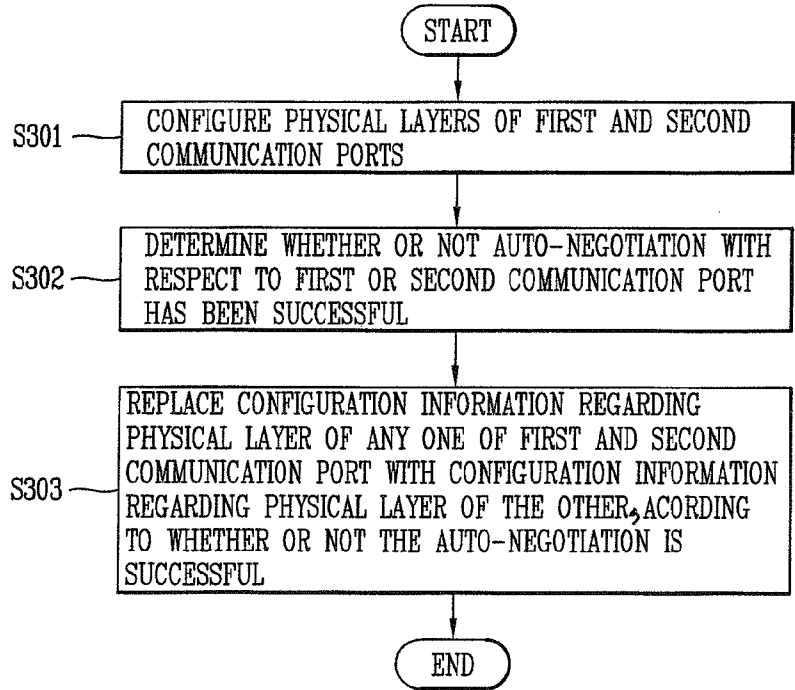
START

S301 CONFIGURE PHYSICAL LAYERS OF FIRST AND SECOND COMMUNICATION PORTS

S302 DETERMINE WHETHER OR NOT AUTO-NEGOTIATION WITH RESPECT TO FIRST OR SECOND COMMUNICATION PORT HAS BEEN SUCCESSFUL

S303 REPLACE CONFIGURATION INFORMATION REGARDING PHYSICAL LAYER OF ANY ONE OF FIRST AND SECOND COMMUNICATION PORT WITH CONFIGURATION INFORMATION REGARDING PHYSICAL LAYER OF THE OTHER, ACORDING TO WHETHER OR NOT THE AUTO-NEGOTIATION IS SUCCESSFUL

END